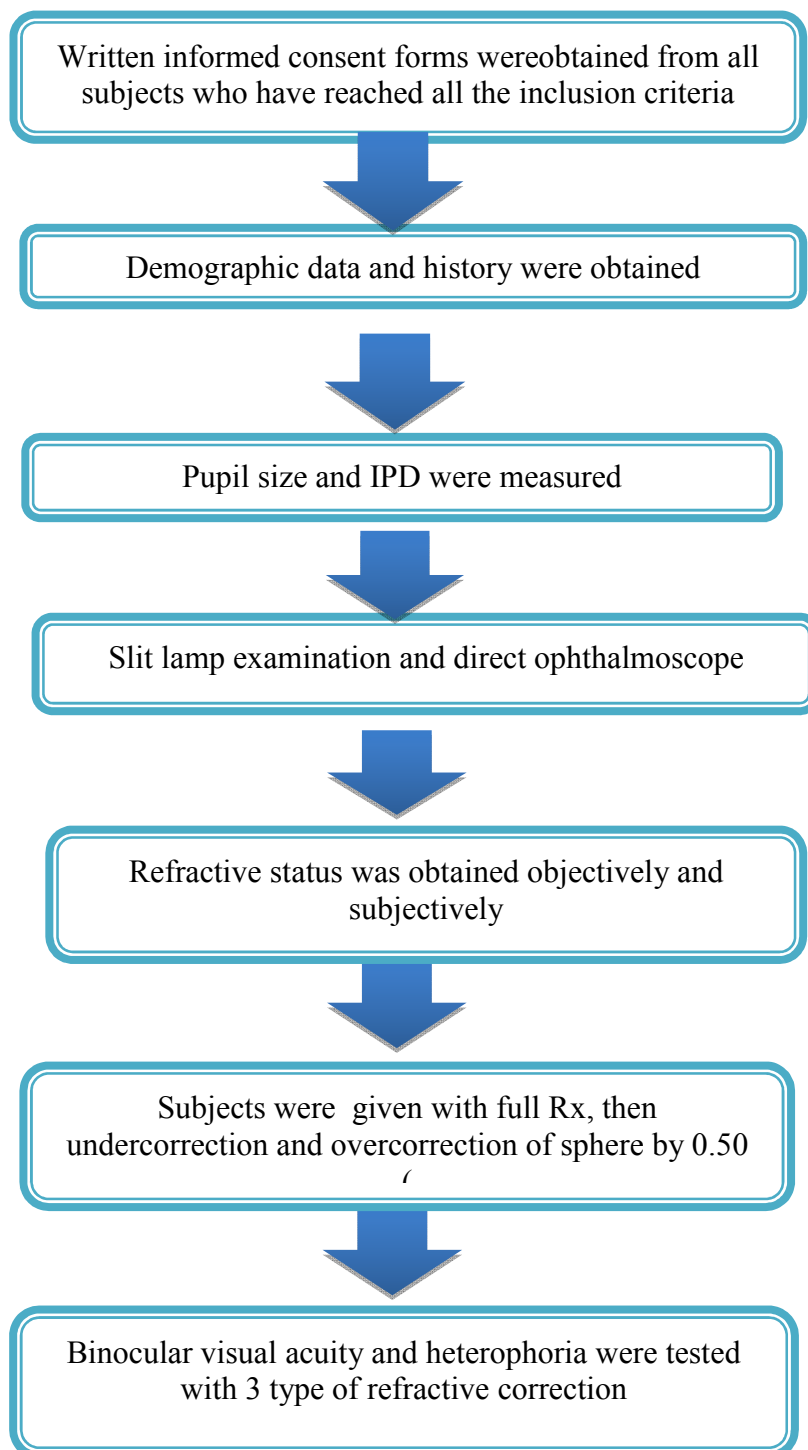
Written informed consent forms wereobtained from all subjects who have reached all the inclusion criteria

Demographic data and history were obtained

Pupil size and IPD were measured

Slit lamp examination and direct ophthalmoscope

Refractive status was obtained objectively and subjectively

Subjects were given with full Rx, then undercorrection and overcorrection of sphere by 0.50 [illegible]

Binocular visual acuity and heterophoria were tested with 3 type of refractive correction